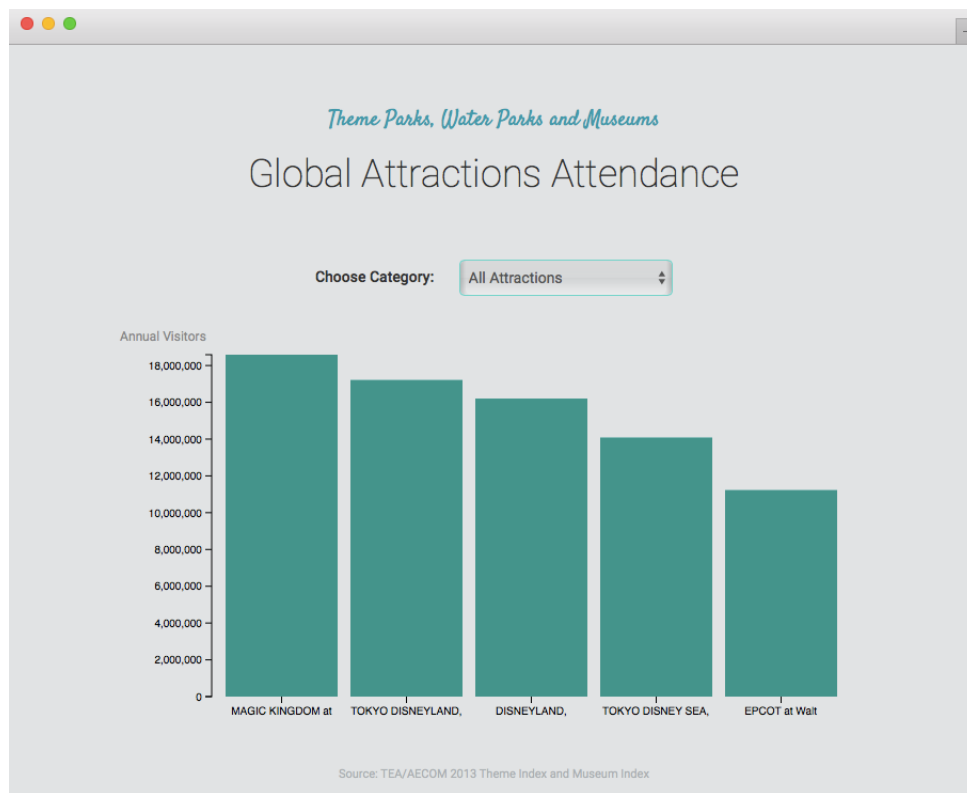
Theme Parks, Water Parks and Museums

Global Attractions Attendance

Choose Category: All Attractions

Annual Visitors

18,000,000
16,000,000
14,000,000
12,000,000
10,000,000
8,000,000
6,000,000
4,000,000
2,000,000
0

MAGIC KINGDOM at
TOKYO DISNEYLAND,
DISNEYLAND,
TOKYO DISNEY SEA,
EPCOT at Walt

Source: TEA/AECOM 2013 Theme Index and Museum Index